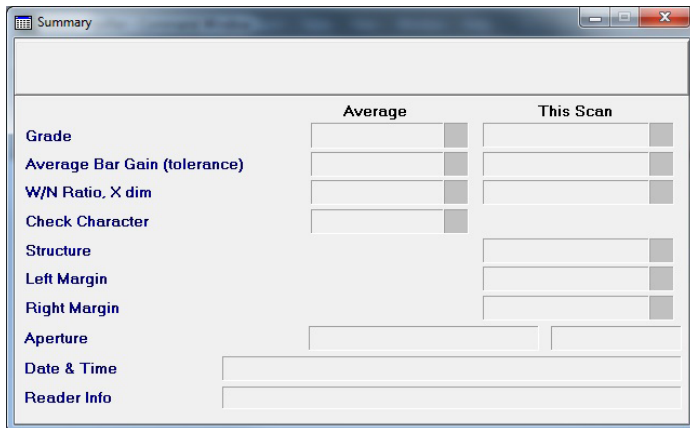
Summary

| | Average | This Scan |
|---|---|---|
| Grade | | |
| Average Bar Gain (tolerance) | | |
| W/N Ratio, X dim | | |
| Check Character | | |
| Structure | | |
| Left Margin | | |
| Right Margin | | |

Aperture

Date & Time

Reader Info